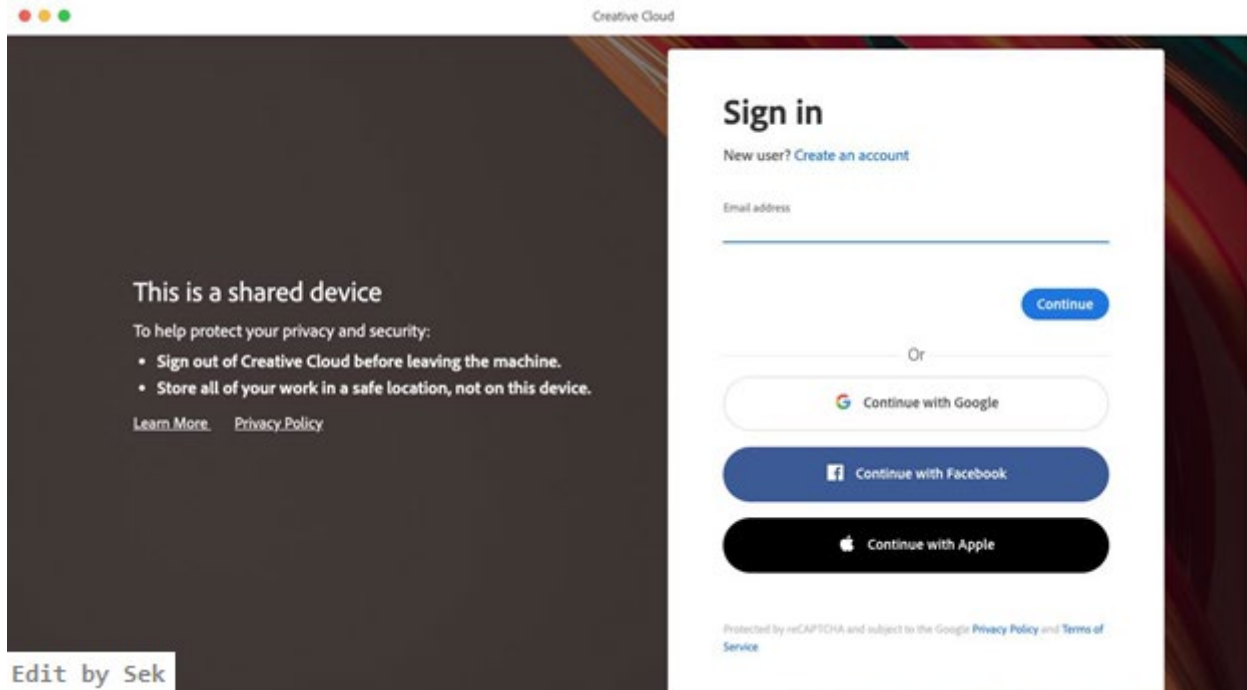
Creative Cloud

This is a shared device

To help protect your privacy and security:

• Sign out of Creative Cloud before leaving the machine.
• Store all of your work in a safe location, not on this device.

Learn More Privacy Policy

Sign in

New user? Create an account

Email address

Continue

Or

Continue with Google

Continue with Facebook

Continue with Apple

Protected by reCAPTCHA and subject to the Google Privacy Policy and Terms of Service

Edit by Sek